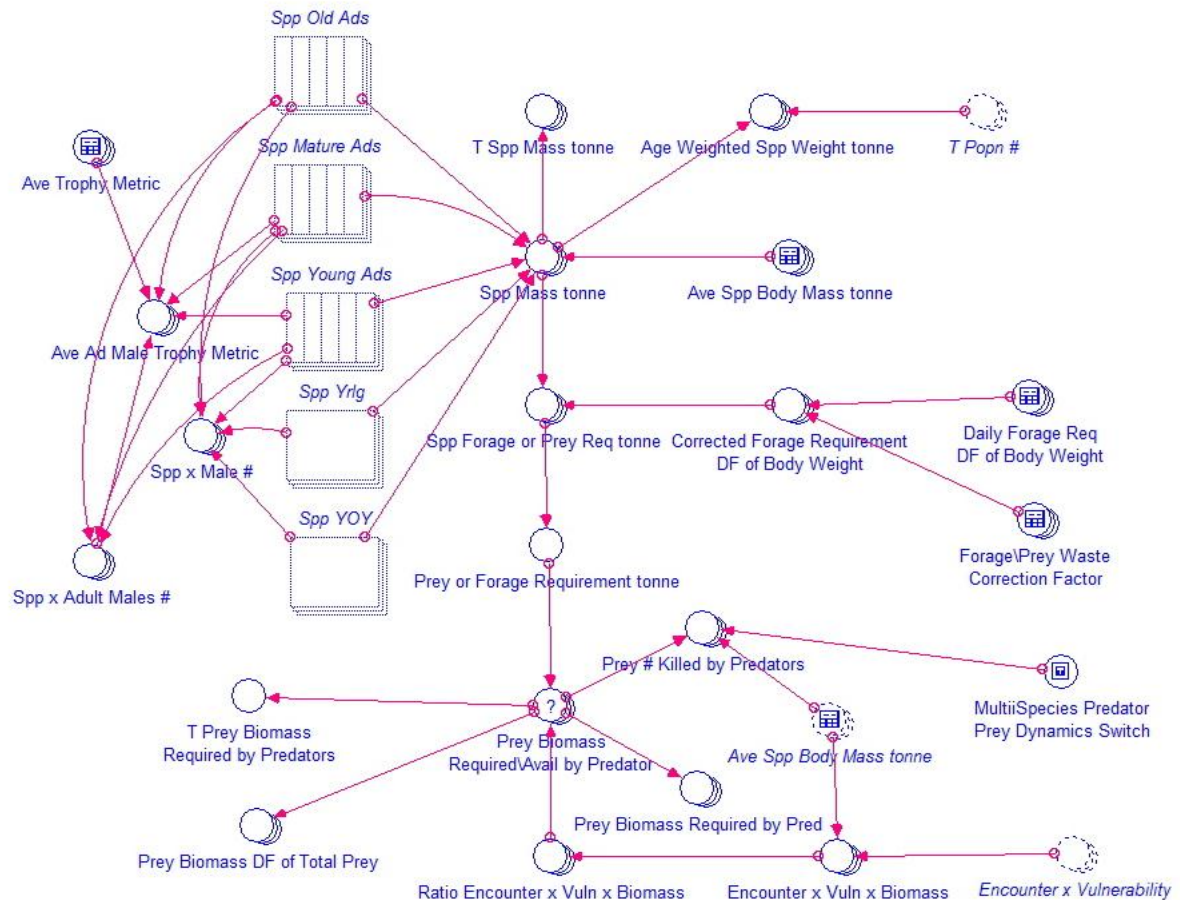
Spp Old Ads

Ave Trophy Metric

Spp Mature Ads

T Spp Mass tonne

Age Weighted Spp Weight tonne

T Popn #

Spp Young Ads

Spp Mass tonne

Ave Spp Body Mass tonne

Ave Ad Male Trophy Metric

Spp Yrlg

Spp x Male #

Spp Forage or Prey Req tonne

Corrected Forage Requirement
DF of Body Weight

Daily Forage Req
DF of Body Weight

Spp YOY

Forage\Prey Waste
Correction Factor

Spp x Adult Males #

Prey or Forage Requirement tonne

Prey # Killed by Predators

MultiiSpecies Predator
Prey Dynamics Switch

T Prey Biomass
Required by Predators

?

Prey Biomass
Required\Avail by Predator

Ave Spp Body Mass tonne

Prey Biomass Required by Pred

Prey Biomass DF of Total Prey

Ratio Encounter x Vuln x Biomass

Encounter x Vuln x Biomass

Encounter x Vulnerability